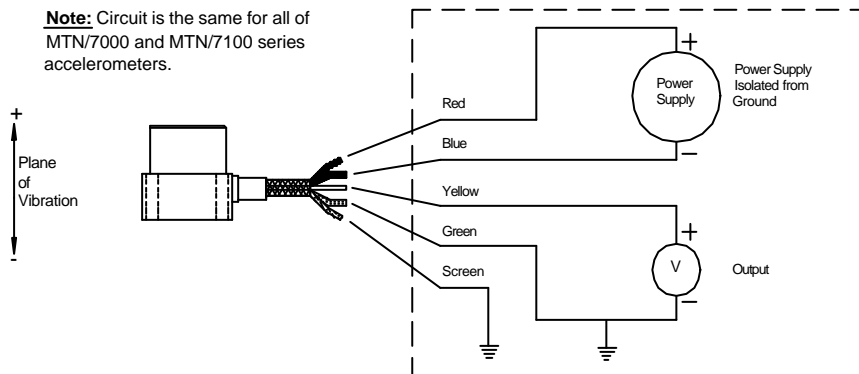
**Note:** Circuit is the same for all of MTN/7000 and MTN/7100 series accelerometers.

+

Plane of Vibration

-

Red

Blue

Yellow

Green

Screen

+

Power Supply

−

Power Supply Isolated from Ground

+

V

−

Output